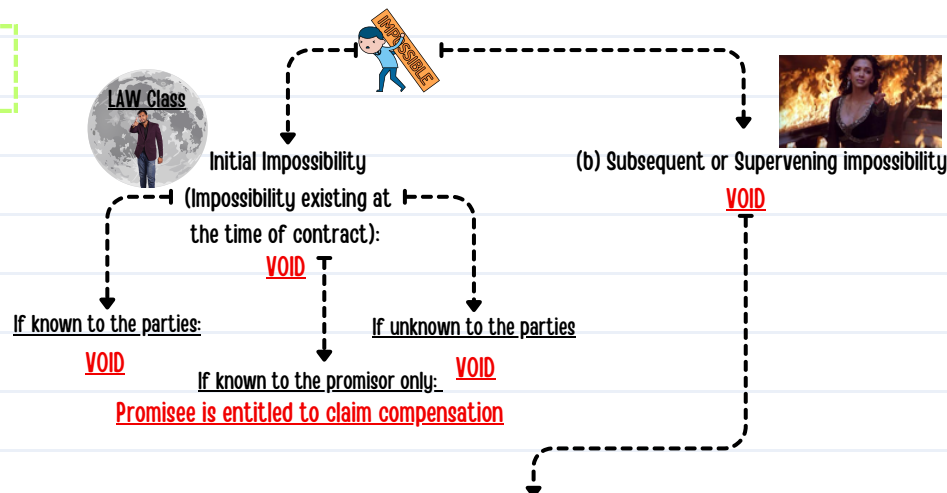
IMPOSSIBLE

LAW Class

Initial Impossibility (Impossibility existing at the time of contract): VOID

(b) Subsequent or Supervening impossibility

VOID

If known to the parties:

VOID

If unknown to the parties

VOID

If known to the promisor only:

Promisee is entitled to claim compensation